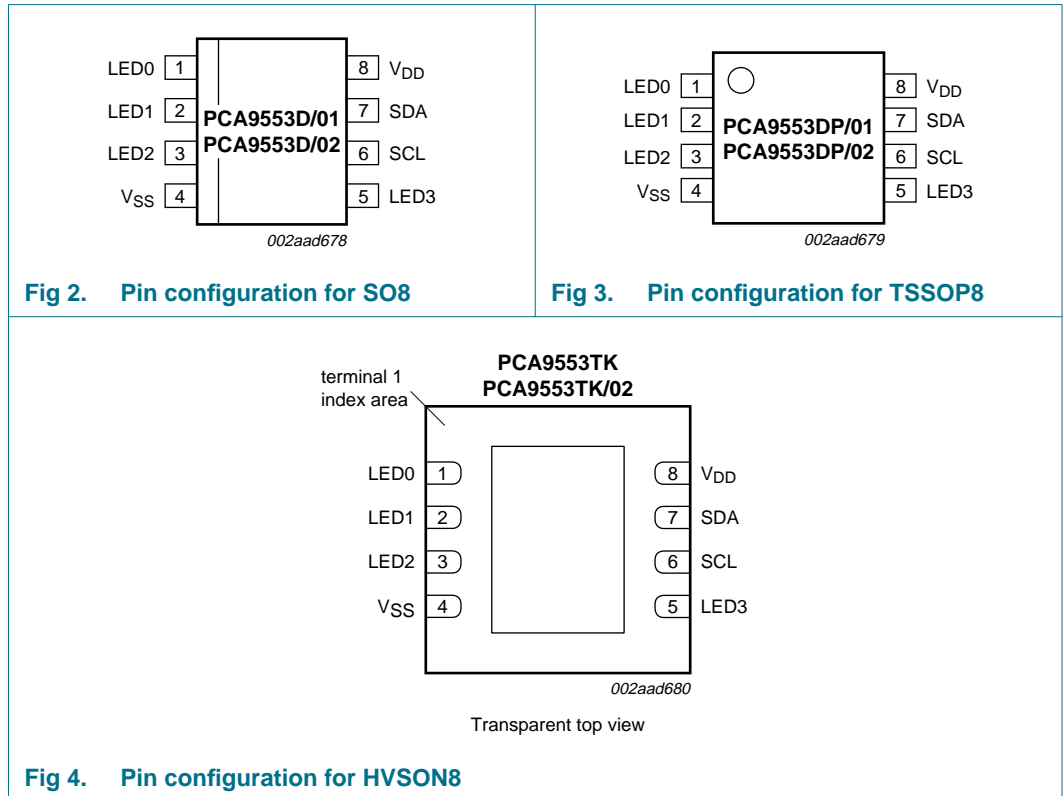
LED0 1
LED1 2
LED2 3
$V_{SS}$ 4
PCA9553D/01
PCA9553D/02
8 $V_{DD}$
7 SDA
6 SCL
5 LED3
002aad678

Fig 2. Pin configuration for SO8

LED0 1
LED1 2
LED2 3
$V_{SS}$ 4
PCA9553DP/01
PCA9553DP/02
8 $V_{DD}$
7 SDA
6 SCL
5 LED3
002aad679

Fig 3. Pin configuration for TSSOP8

terminal 1
index area
PCA9553TK
PCA9553TK/02
LED0 1
LED1 2
LED2 3
$V_{SS}$ 4
8 $V_{DD}$
7 SDA
6 SCL
5 LED3
002aad680

Transparent top view

Fig 4. Pin configuration for HVSON8